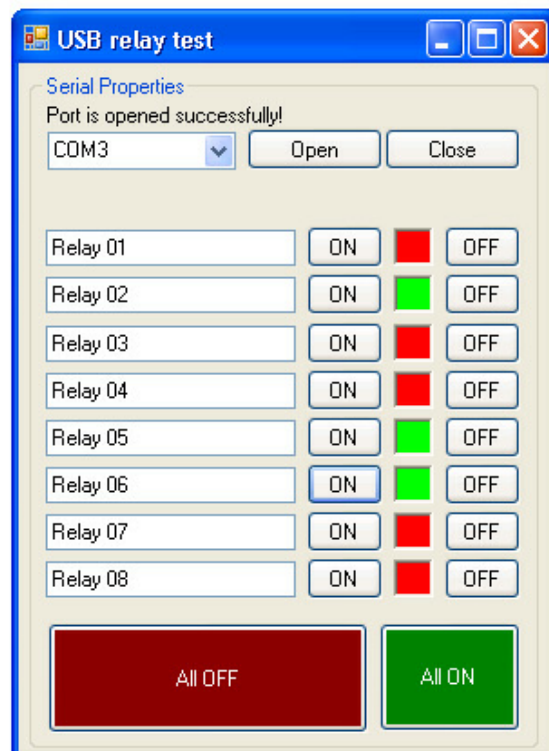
USB relay test

Serial Properties
Port is opened successfully!
COM3
Open
Close

Relay 01 ON OFF
Relay 02 ON OFF
Relay 03 ON OFF
Relay 04 ON OFF
Relay 05 ON OFF
Relay 06 ON OFF
Relay 07 ON OFF
Relay 08 ON OFF

All OFF
All ON